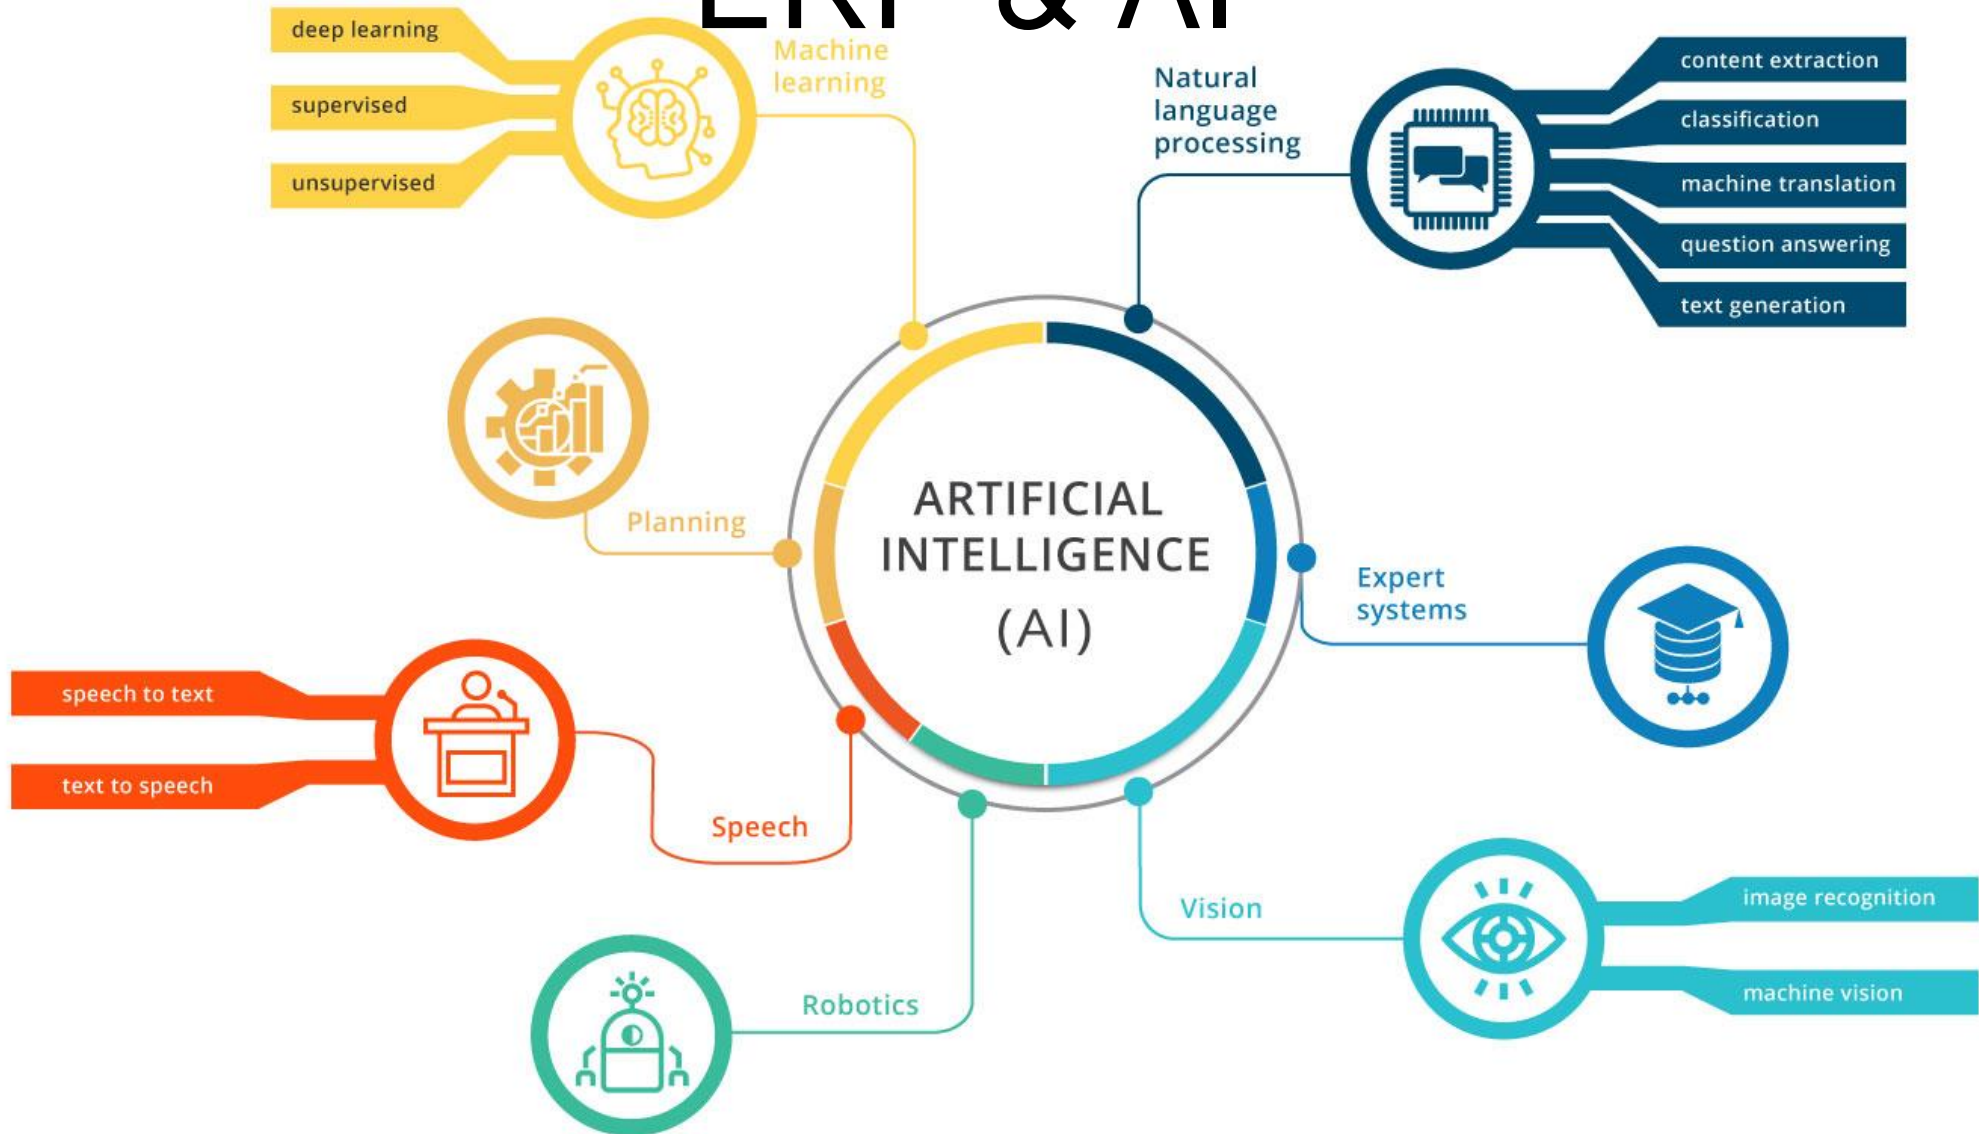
ERP & AI

deep learning
supervised
unsupervised

Machine learning

Natural language processing

content extraction
classification
machine translation
question answering
text generation

Planning

ARTIFICIAL INTELLIGENCE (AI)

Expert systems

speech to text
text to speech

Speech

Vision

image recognition
machine vision

Robotics